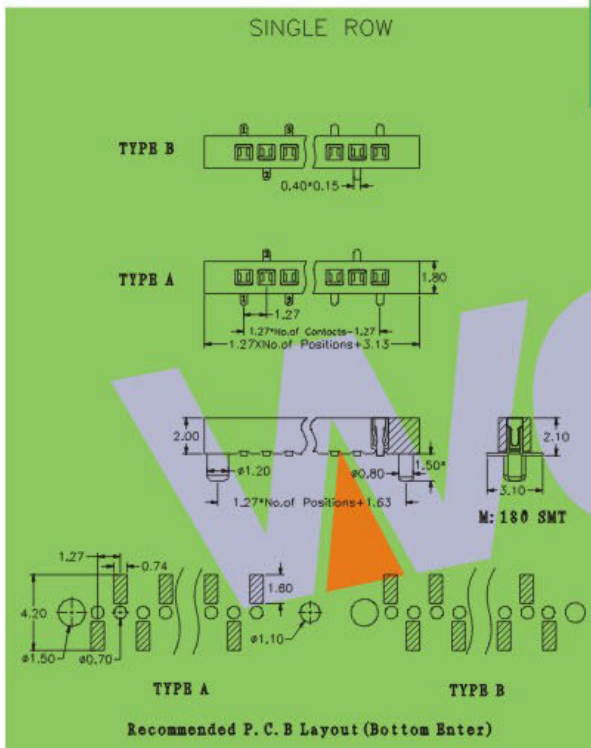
SINGLE ROW

TYPE B

0.40*0.15

TYPE A

1.80

1.27

1.27*No.of Contacts-1.27

1.27XNo.of Positions+3.13

2.00

ø1.20

ø0.80

1.50*

1.27*No.of Positions+1.63

2.10

3.10

M: 180 SMT

1.27

0.74

1.80

4.20

ø1.10

ø1.50

ø0.70

TYPE A

TYPE B

Recommended P. C. B Layout (Bottom Enter)